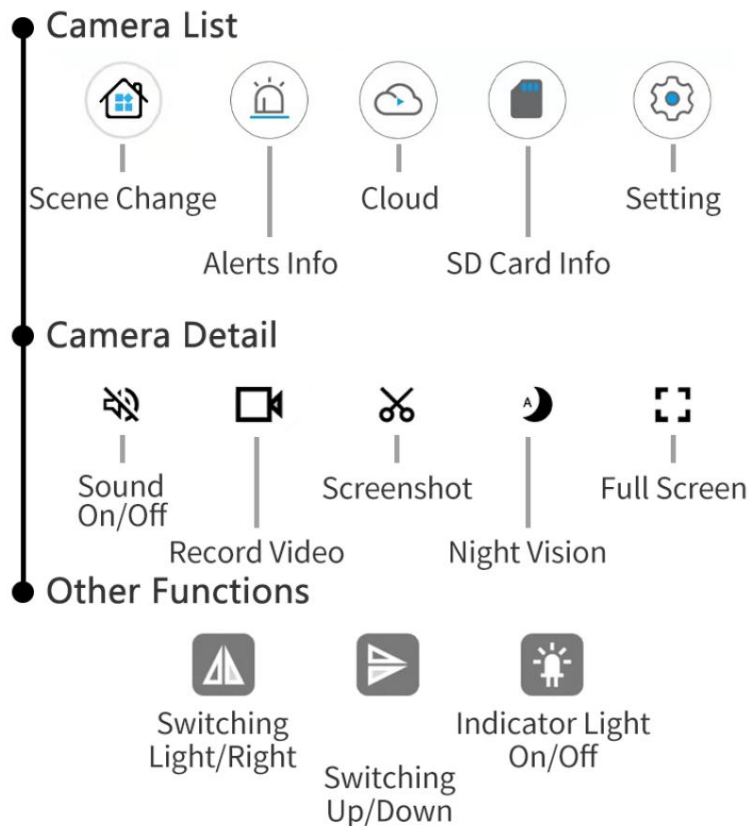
Camera List

Scene Change

Alerts Info

Cloud

SD Card Info

Setting

Camera Detail

Sound On/Off

Record Video

Screenshot

Night Vision

Full Screen

Other Functions

Switching Light/Right

Switching Up/Down

Indicator Light On/Off